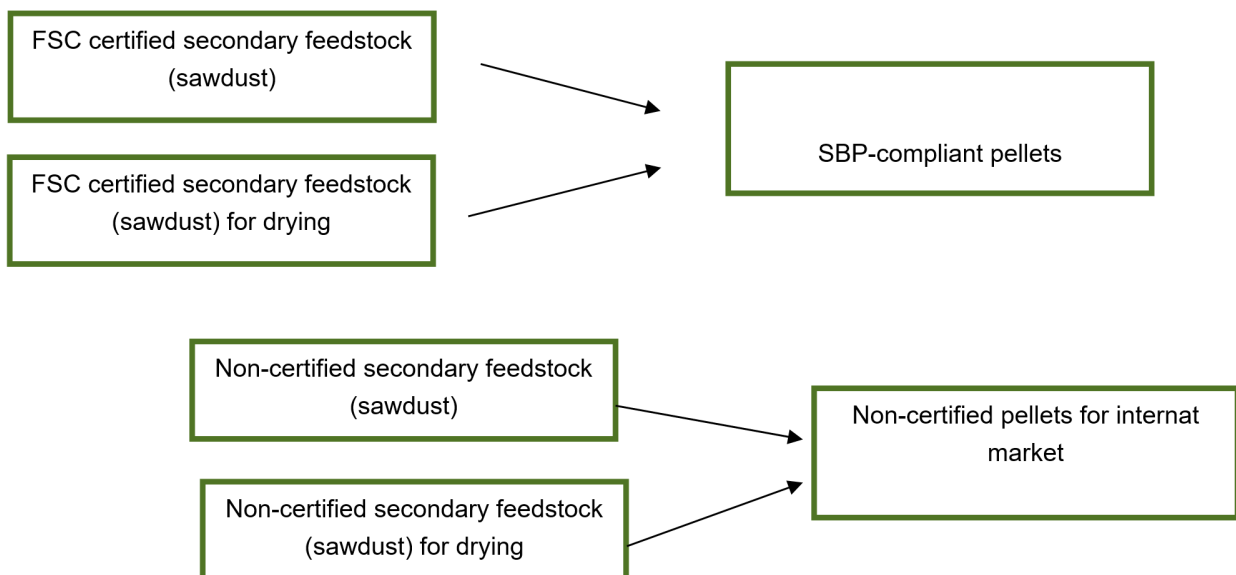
FSC certified secondary feedstock (sawdust)

FSC certified secondary feedstock (sawdust) for drying

SBP-compliant pellets

Non-certified secondary feedstock (sawdust)

Non-certified secondary feedstock (sawdust) for drying

Non-certified pellets for internat market